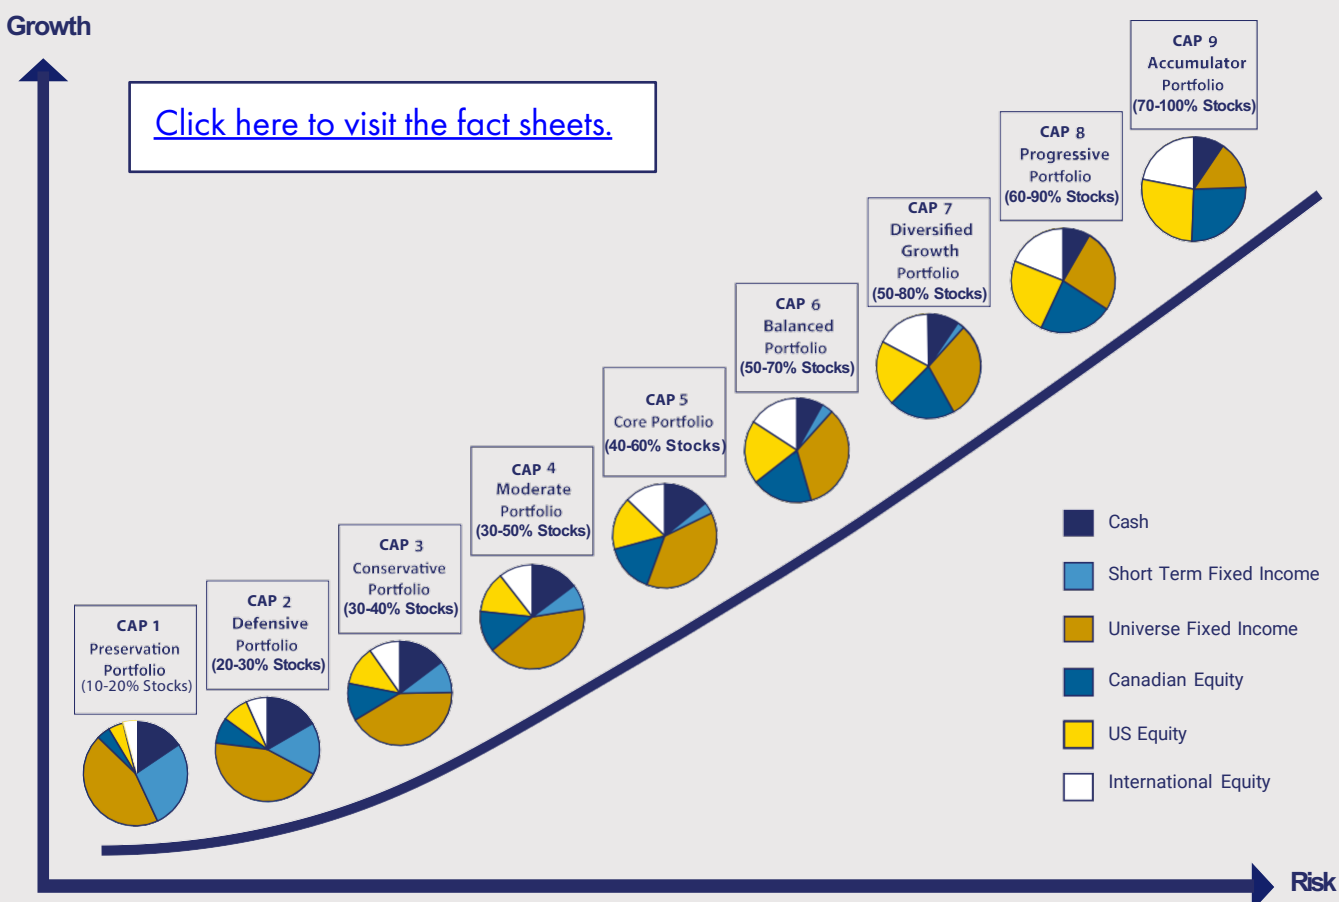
Growth

Click here to visit the fact sheets.

CAP 1
Preservation
Portfolio
(10-20% Stocks)

CAP 2
Defensive
Portfolio
(20-30% Stocks)

CAP 3
Conservative
Portfolio
(30-40% Stocks)

CAP 4
Moderate
Portfolio
(30-50% Stocks)

CAP 5
Core Portfolio
(40-60% Stocks)

CAP 6
Balanced
Portfolio
(50-70% Stocks)

CAP 7
Diversified
Growth
Portfolio
(50-80% Stocks)

CAP 8
Progressive
Portfolio
(60-90% Stocks)

CAP 9
Accumulator
Portfolio
(70-100% Stocks)

Cash
Short Term Fixed Income
Universe Fixed Income
Canadian Equity
US Equity
International Equity

Risk